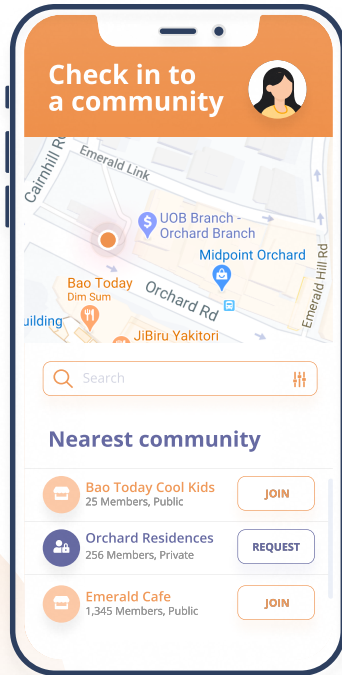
Check in to a community

Cairnhill Rd
Emerald Link
UOB Branch - Orchard Branch
Midpoint Orchard
Emerald Hill Rd
Bao Today
Dim Sum
Orchard Rd
uilding
JiBiru Yakitori

Search

Nearest community

Bao Today Cool Kids
25 Members, Public
JOIN

Orchard Residences
256 Members, Private
REQUEST

Emerald Cafe
1,345 Members, Public
JOIN